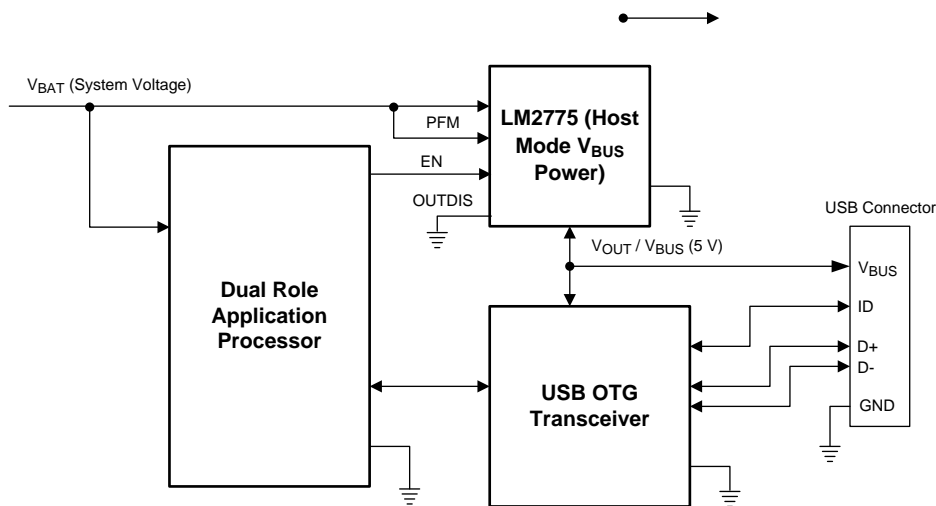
$V_{BAT}$ (System Voltage)

PFM

EN

OUTDIS

LM2775 (Host Mode $V_{BUS}$ Power)

USB Connector

$V_{OUT}$ / $V_{BUS}$ (5 V)

$V_{BUS}$

ID

D+

D-

GND

Dual Role Application Processor

USB OTG Transceiver